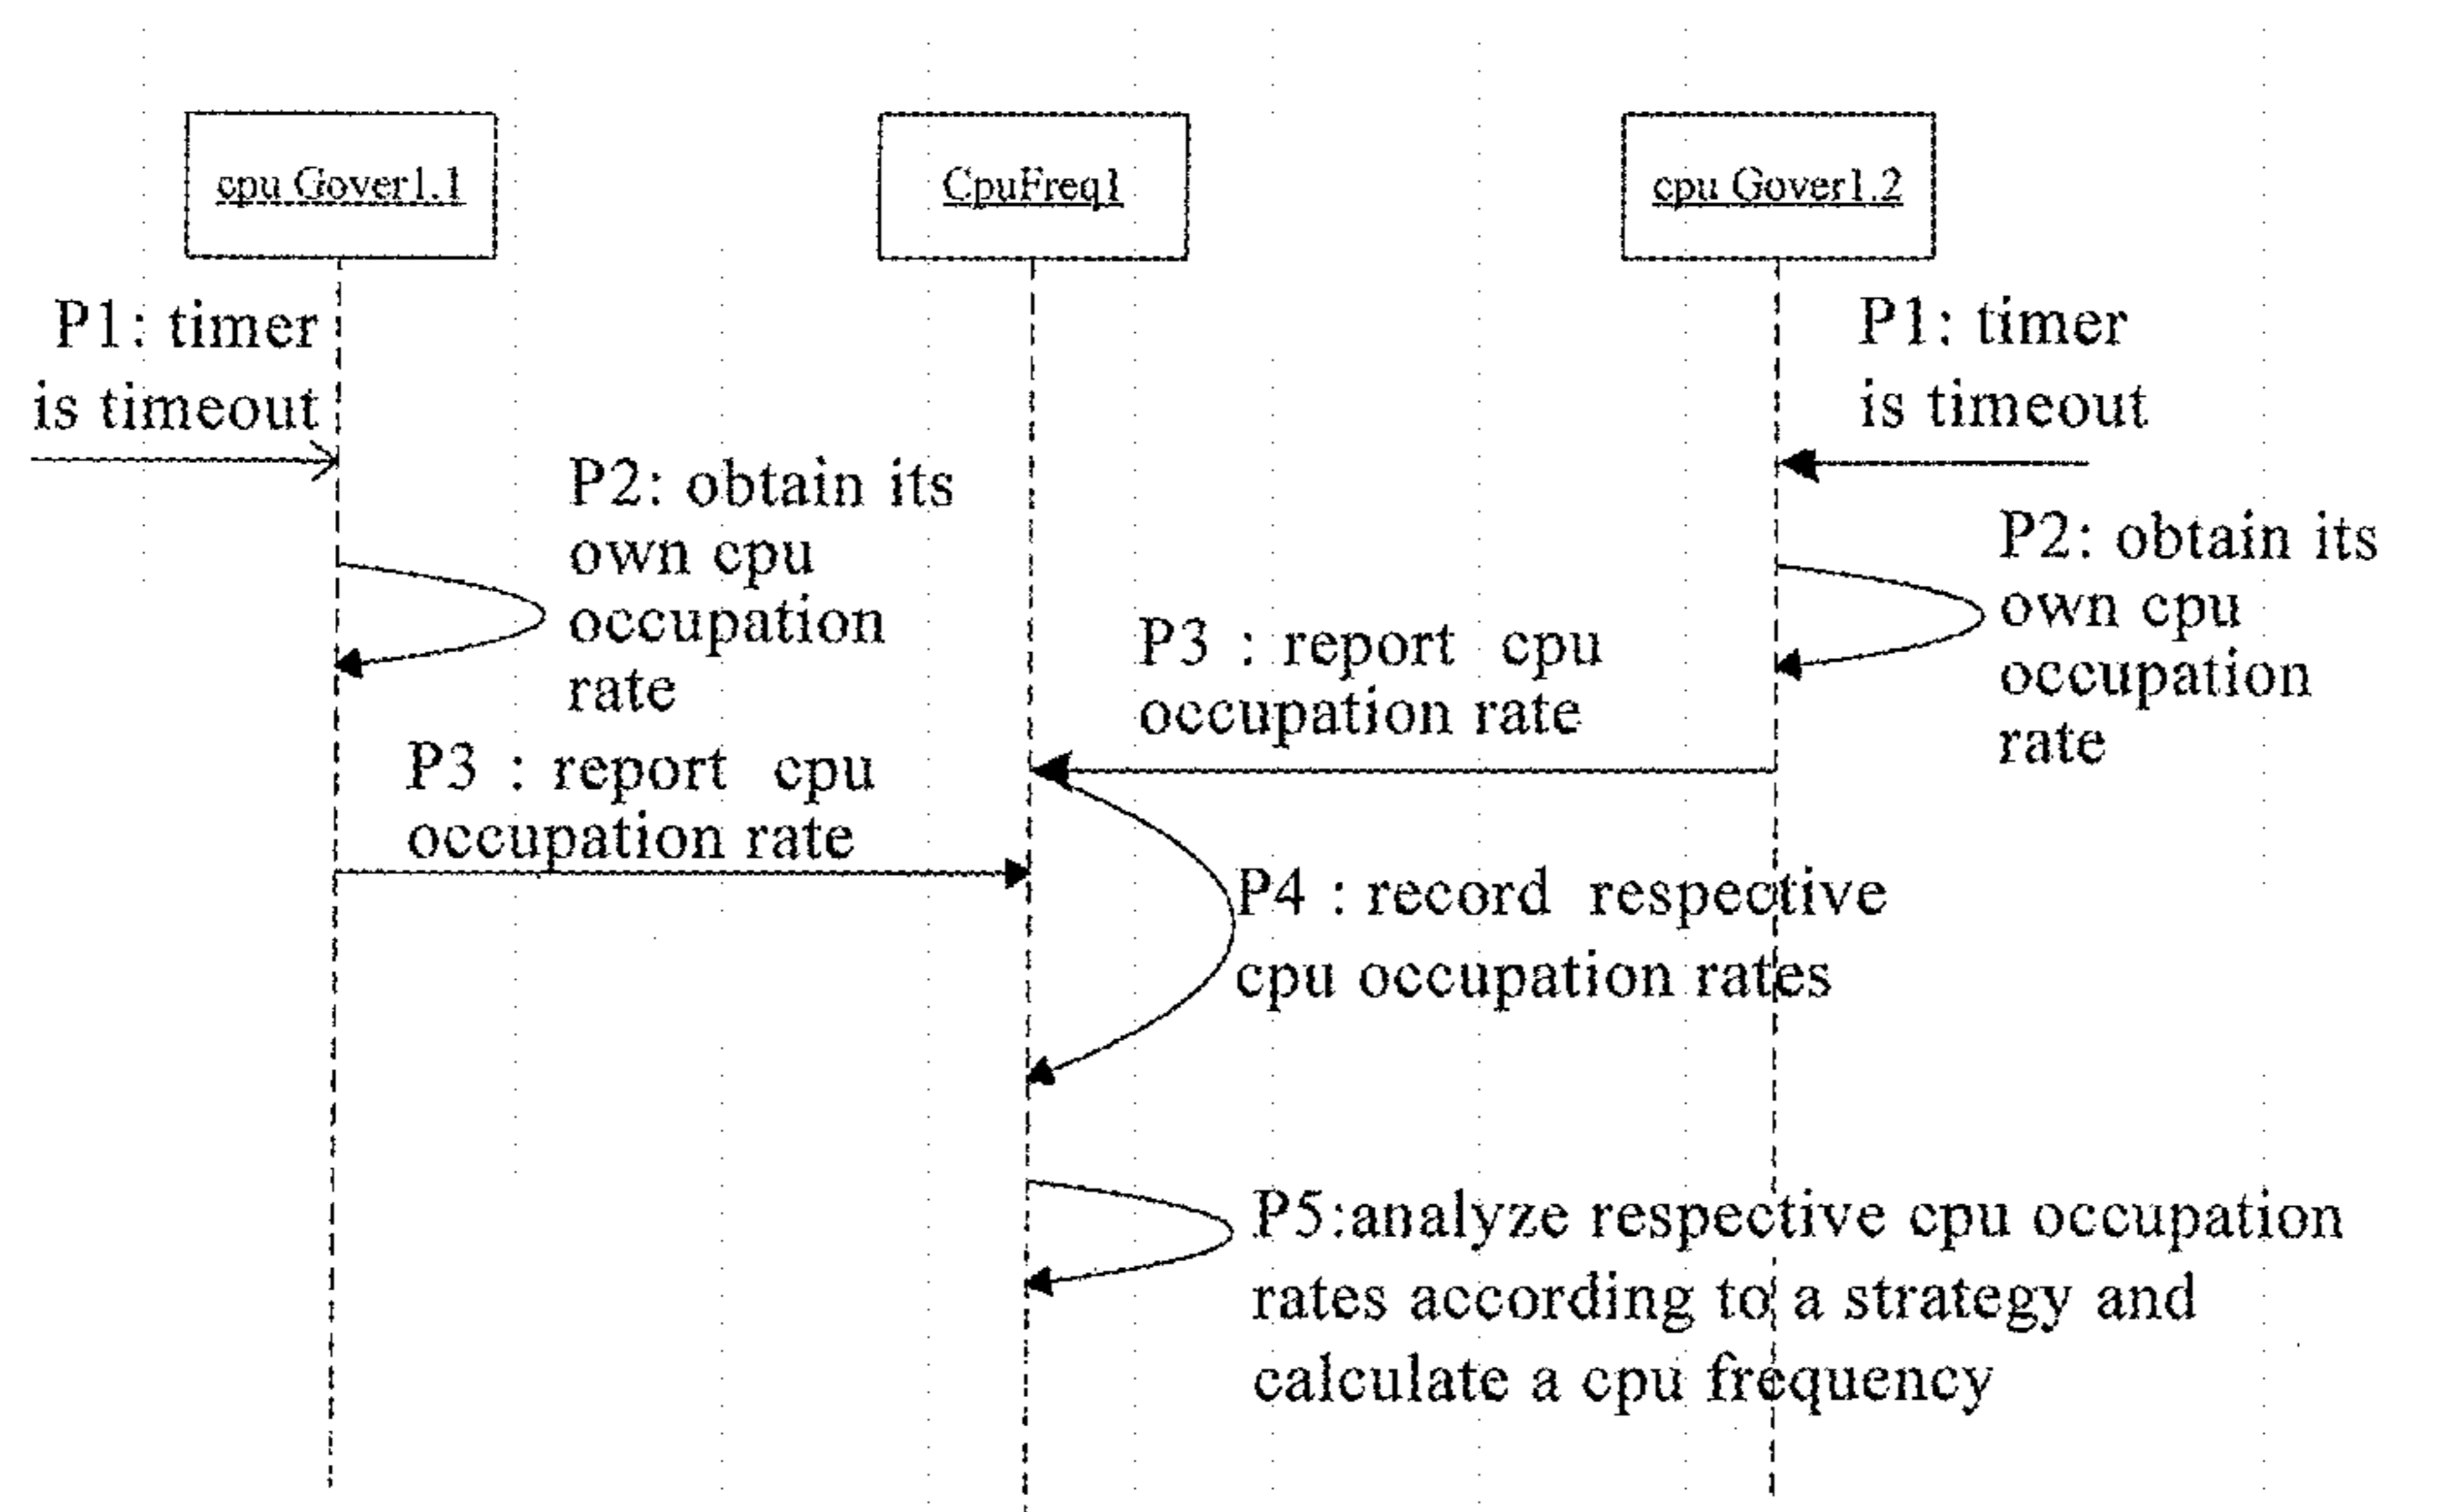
cpu Gover1.1

CpuFreq1

cpu Gover1.2

P1: timer is timeout

P1: timer is timeout

P2: obtain its own cpu occupation rate

P2: obtain its own cpu occupation rate

P3 : report cpu occupation rate

P3 : report cpu occupation rate

P4 : record respective cpu occupation rates

P5:analyze respective cpu occupation rates according to a strategy and calculate a cpu frequency